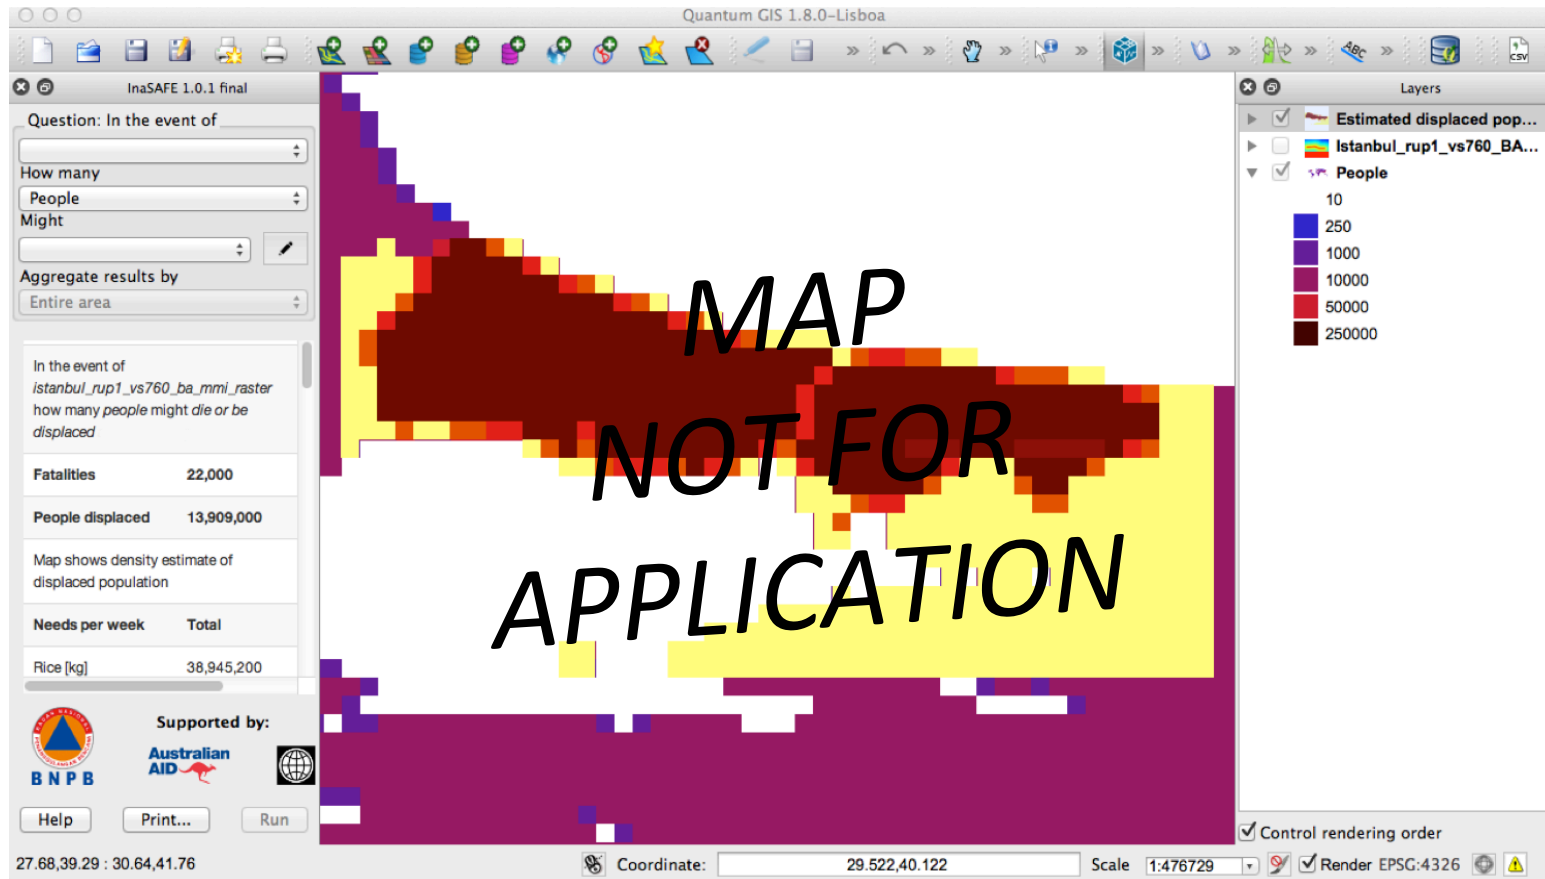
Quantum GIS 1.8.0-Lisboa

InaSAFE 1.0.1 final

Question: In the event of

How many

People

Might

Aggregate results by

Entire area

In the event of *istanbul_rup1_vs760_ba_mmi_raster* how many *people* might *die or be displaced*

| Fatalities | 22,000 |
|---|---|
| People displaced | 13,909,000 |
| Map shows density estimate of displaced population | |
| Needs per week | Total |
| Rice [kg] | 38,945,200 |

Supported by:

BNPB

Australian AID

Help

Print...

Run

MAP NOT FOR APPLICATION

Layers

Estimated displaced pop...

Istanbul_rup1_vs760_BA...

People

10

250

1000

10000

50000

250000

Control rendering order

27.68,39.29 : 30.64,41.76

Coordinate: 29.522,40.122

Scale 1:476729

Render EPSG:4326